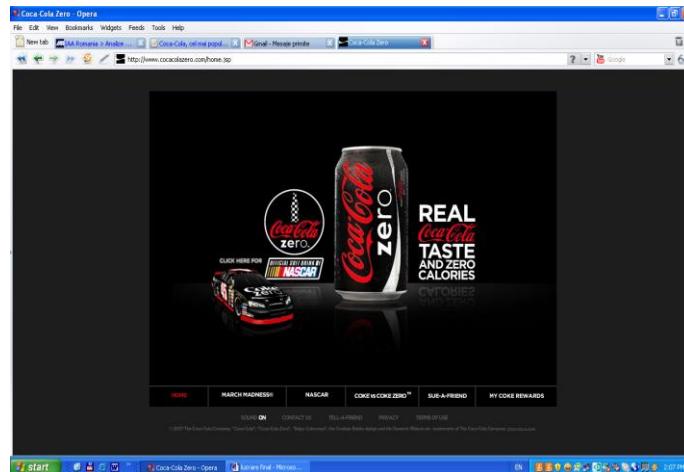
Coca Cola Zero - Opera
File Edit View Bookmarks Widgets Feeds Tools Help
New tab IAA Romania > Analize ... Coca-Cola, cel mai popul... Gmail - Mesaje primite Coca-Cola Zero
http://www.cocacolazero.com/home.jsp
Google

Coca-Cola zero
CLICK HERE FOR
OFFICIAL SOFT DRINK OF NASCAR
Coca-Cola zero
REAL Coca-Cola TASTE AND ZERO CALORIES

HOME MARCH MADNESS® NASCAR COKE vs COKE ZERO™ SUE-A-FRIEND MY COKE REWARDS
SOUND ON CONTACT US TELL-A-FRIEND PRIVACY TERMS OF USE
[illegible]

start Coca-Cola Zero - Opera licenta final - Microso...
EN 2:07 PM